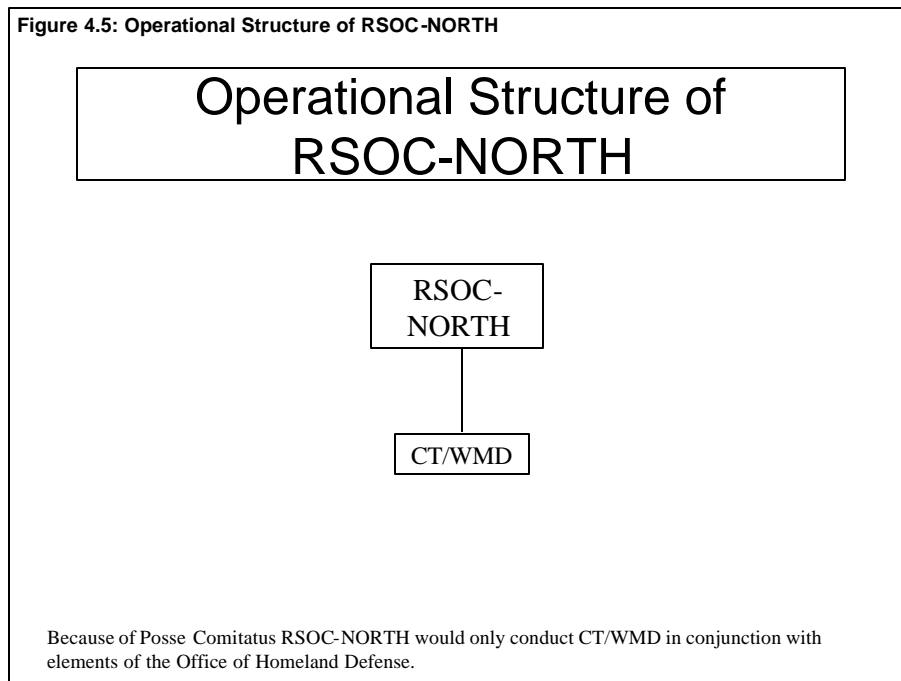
Figure 4.5: Operational Structure of RSOC-NORTH

Operational Structure of RSOC-NORTH

RSOC-NORTH

CT/WMD

Because of Posse Comitatus RSOC-NORTH would only conduct CT/WMD in conjunction with elements of the Office of Homeland Defense.